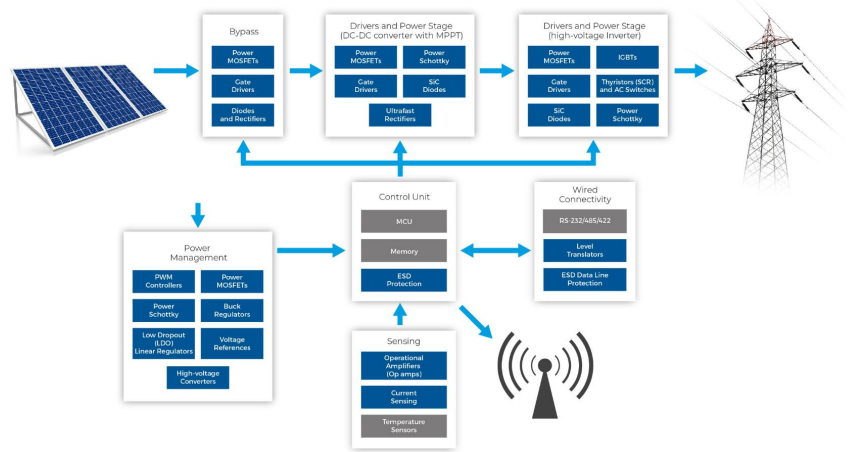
Bypass

Power MOSFETs

Gate Drivers

Diodes and Rectifiers

Drivers and Power Stage (DC-DC converter with MPPT)

Power MOSFETs

Power Schottky

Gate Drivers

SiC Diodes

Ultrafast Rectifiers

Drivers and Power Stage (high-voltage Inverter)

Power MOSFETs

IGBTs

Gate Drivers

Thyristors (SCR) and AC Switches

SiC Diodes

Power Schottky

Control Unit

MCU

Memory

ESD Protection

Wired Connectivity

RS-232/485/422

Level Translators

ESD Data Line Protection

Power Management

PWM Controllers

Power MOSFETs

Power Schottky

Buck Regulators

Low Dropout (LDO) Linear Regulators

Voltage References

High-voltage Converters

Sensing

Operational Amplifiers (Op amps)

Current Sensing

Temperature Sensors